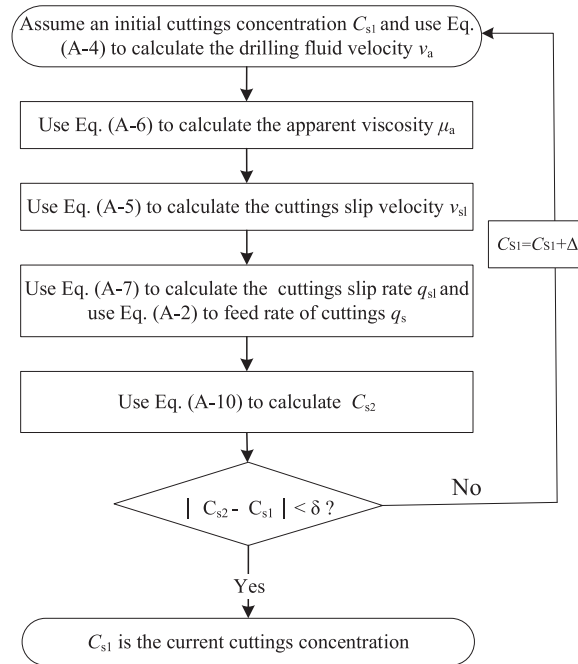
Assume an initial cuttings concentration $C_{s1}$ and use Eq. (A-4) to calculate the drilling fluid velocity $v_a$

Use Eq. (A-6) to calculate the apparent viscosity $\mu_a$

Use Eq. (A-5) to calculate the cuttings slip velocity $v_{sl}$

Use Eq. (A-7) to calculate the cuttings slip rate $q_{sl}$ and use Eq. (A-2) to feed rate of cuttings $q_s$

Use Eq. (A-10) to calculate $C_{s2}$

$| C_{s2} - C_{s1} | < \delta$ ?

No

$C_{S1}=C_{S1}+\Delta$

Yes

$C_{s1}$ is the current cuttings concentration